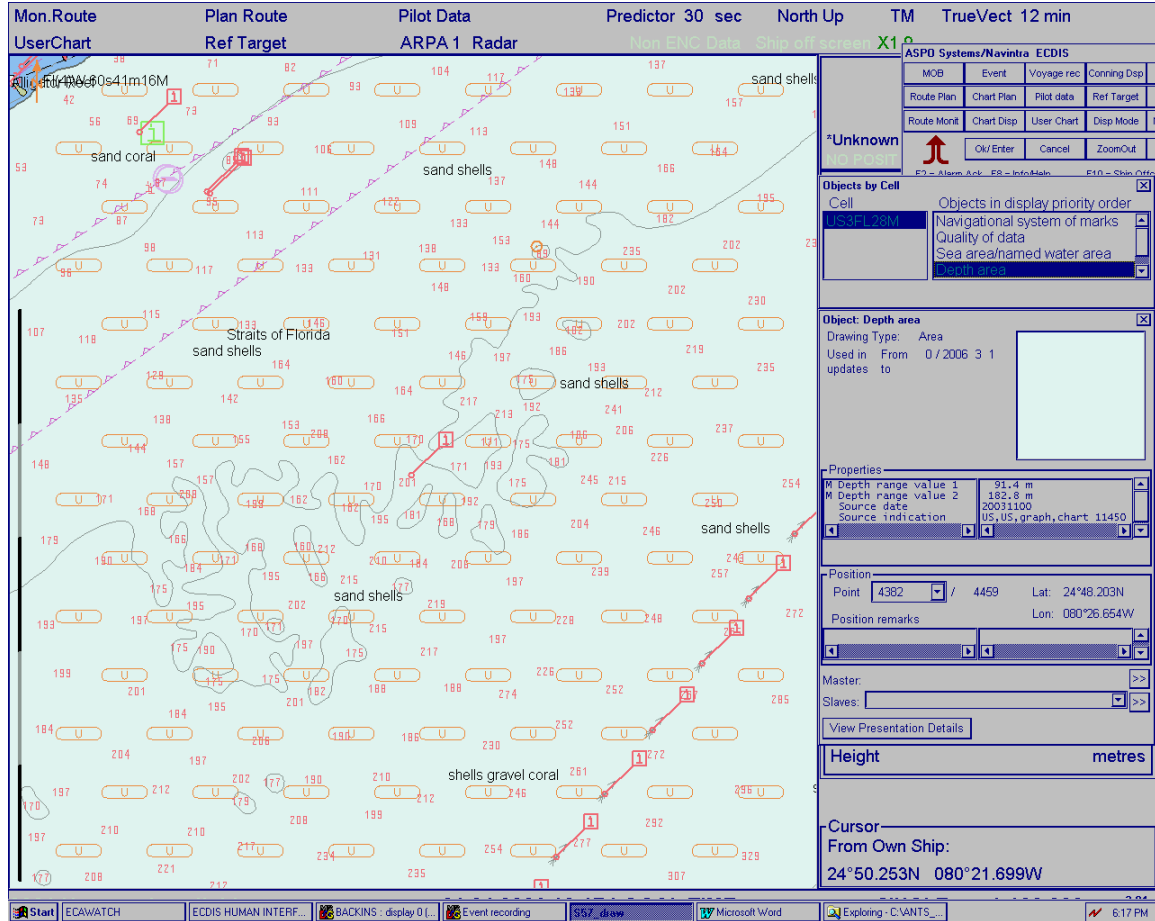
Mon.Route Plan Route Pilot Data Predictor 30 sec North Up TM TrueVect 12 min

UserChart Ref Target ARPA 1 Radar Non ENC Data Ship off screen X1.0

ASPO Systems/Navintra ECDIS

| MOB | Event | Voyage rec | Conning Dsp |
|---|---|---|---|
| Route Plan | Chart Plan | Pilot data | Ref Target |
| Route Monit | Chart Disp | User Chart | Disp Mode |
| Ok/Enter | Cancel | ZoomOut | |

*Unknown
NO POSIT

Objects by Cell
Cell
US3FL28M
Objects in display priority order
Navigational system of marks
Quality of data
Sea area/named water area
Depth area

Object: Depth area
Drawing Type: Area
Used in updates From 0 / 2006 3 1
to

Properties
M Depth range value 1 91.4 m
M Depth range value 2 182.8 m
Source date 20031100
Source indication US,US,graph,chart 11450

Position
Point 4382 / 4459 Lat: 24°48.203N
Lon: 080°26.654W
Position remarks

Master:
Slaves:
View Presentation Details

Height metres

Cursor
From Own Ship:
24°50.253N 080°21.699W

sand coral
sand shells
Straits of Florida
sand shells
sand shells
sand shells
sand shells
sand shells
shells gravel coral

Start ECAWATCH ECDIS HUMAN INTERF... BACKINS : display 0 (... Event recording 557_draw Microsoft Word Exploring - C:\ANTS_... 6:17 PM